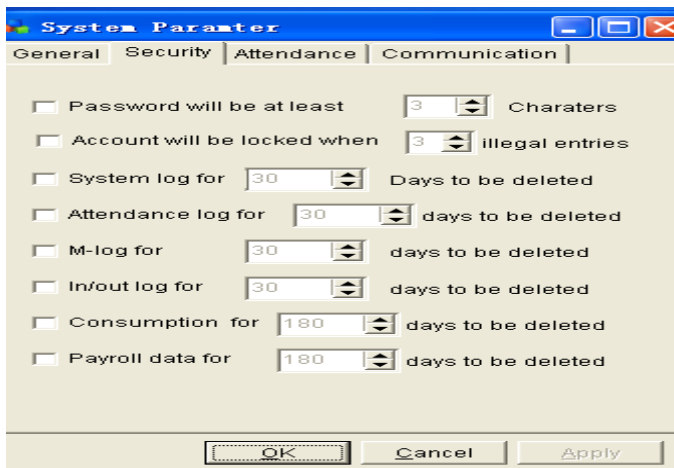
System Paramter

General | Security | Attendance | Communication

Password will be at least 3 Charaters

Account will be locked when 3 illegal entries

System log for 30 Days to be deleted

Attendance log for 30 days to be deleted

M-log for 30 days to be deleted

In/out log for 30 days to be deleted

Consumption for 180 days to be deleted

Payroll data for 180 days to be deleted

OK Cancel Apply